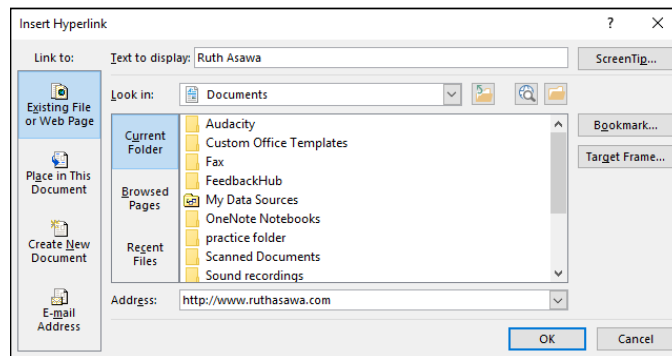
Insert Hyperlink

?

×

Link to:

Text to display: Ruth Asawa

ScreenTip...

Existing File or Web Page

Look in: Documents

Current Folder

Audacity
Custom Office Templates
Fax
FeedbackHub
My Data Sources
OneNote Notebooks
practice folder
Scanned Documents
Sound recordings

Bookmark...

Target Frame...

Place in This Document

Browsed Pages

Create New Document

Recent Files

E-mail Address

Address: http://www.ruthasawa.com

OK

Cancel